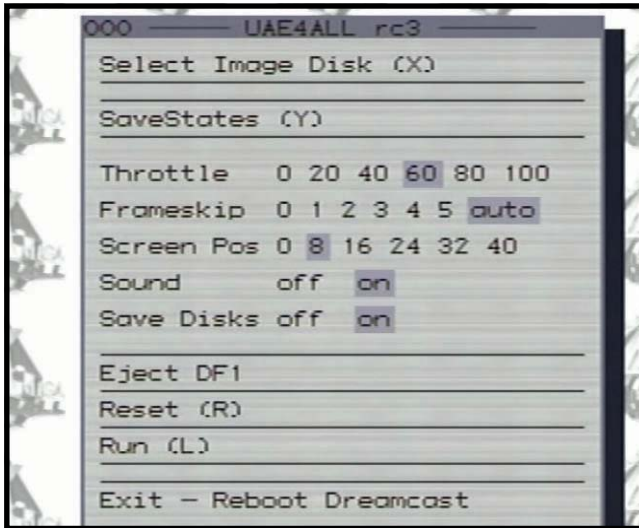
000 UAE4ALL rc3

Select Image Disk (X)

SaveStates (Y)

Throttle 0 20 40 60 80 100
Frameskip 0 1 2 3 4 5 auto
Screen Pos 0 8 16 24 32 40
Sound off on
Save Disks off on

Eject DF1
Reset (R)
Run (L)

Exit - Reboot Dreamcast